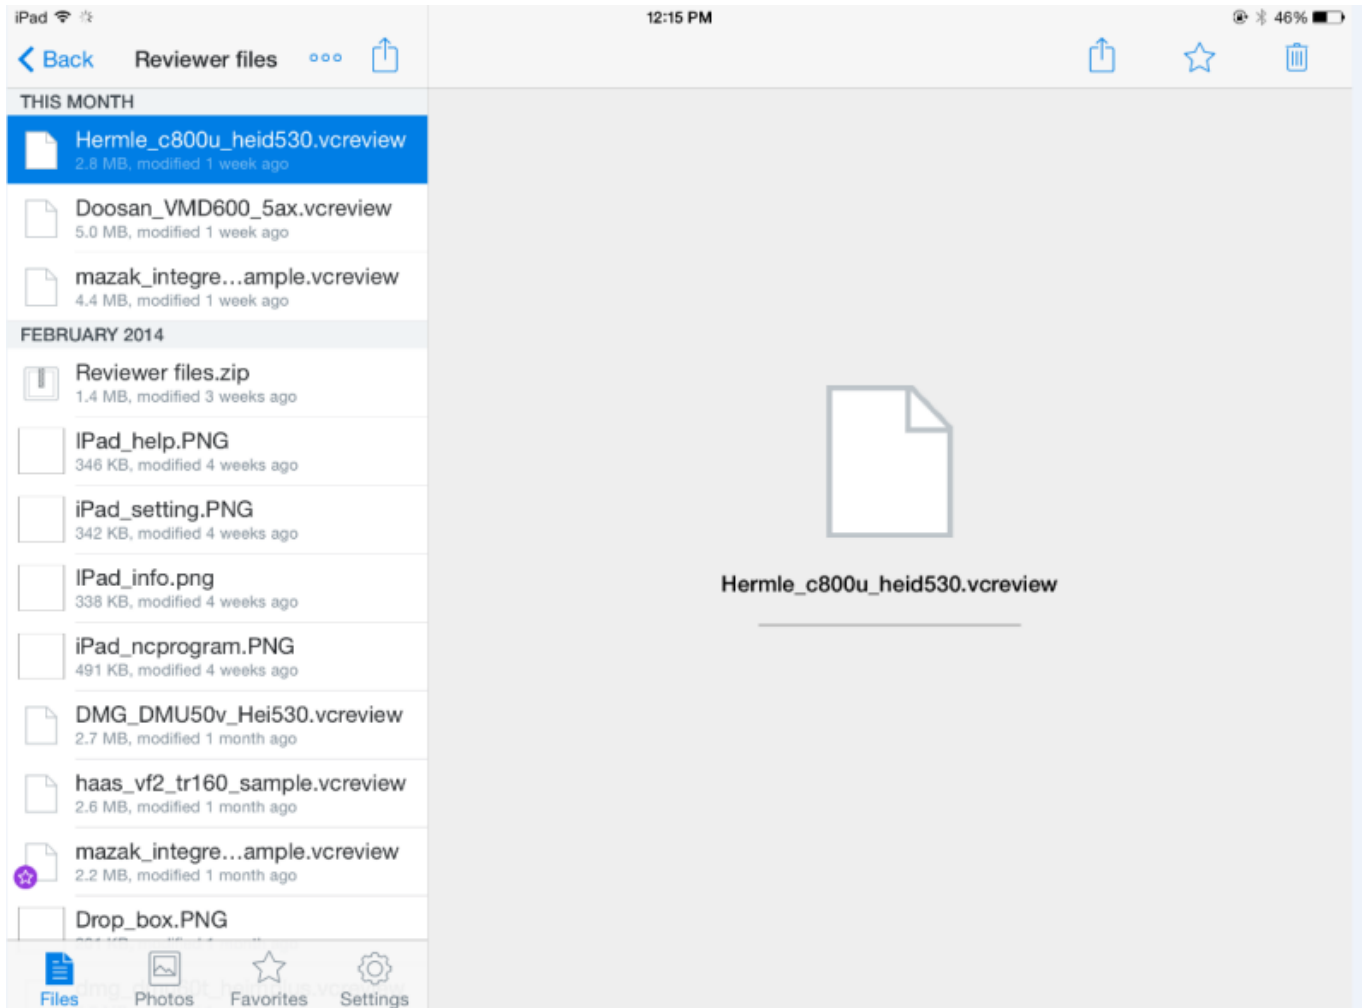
iPad 12:15 PM 46%

Back Reviewer files

THIS MONTH

Hermle_c800u_heid530.vcreview
2.8 MB, modified 1 week ago

Doosan_VMD600_5ax.vcreview
5.0 MB, modified 1 week ago

mazak_integre...ample.vcreview
4.4 MB, modified 1 week ago

FEBRUARY 2014

Reviewer files.zip
1.4 MB, modified 3 weeks ago

IPad_help.PNG
346 KB, modified 4 weeks ago

iPad_setting.PNG
342 KB, modified 4 weeks ago

IPad_info.png
338 KB, modified 4 weeks ago

iPad_ncprogram.PNG
491 KB, modified 4 weeks ago

DMG_DMU50v_Hei530.vcreview
2.7 MB, modified 1 month ago

haas_vf2_tr160_sample.vcreview
2.6 MB, modified 1 month ago

mazak_integre...ample.vcreview
2.2 MB, modified 1 month ago

Drop_box.PNG
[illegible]

Files Photos Favorites Settings

Hermle_c800u_heid530.vcreview